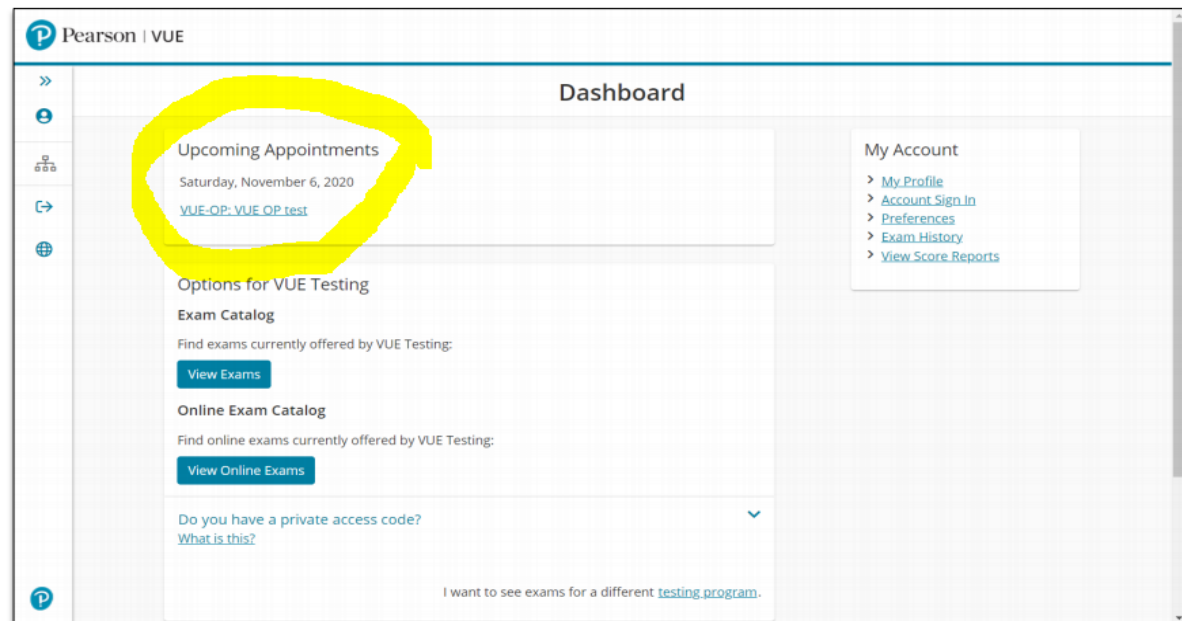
Pearson | VUE

Dashboard

Upcoming Appointments

Saturday, November 6, 2020

VUE-OP: VUE OP test

Options for VUE Testing

Exam Catalog

Find exams currently offered by VUE Testing:

View Exams

Online Exam Catalog

Find online exams currently offered by VUE Testing:

View Online Exams

Do you have a private access code?

What is this?

I want to see exams for a different testing program.

My Account

My Profile

Account Sign In

Preferences

Exam History

View Score Reports